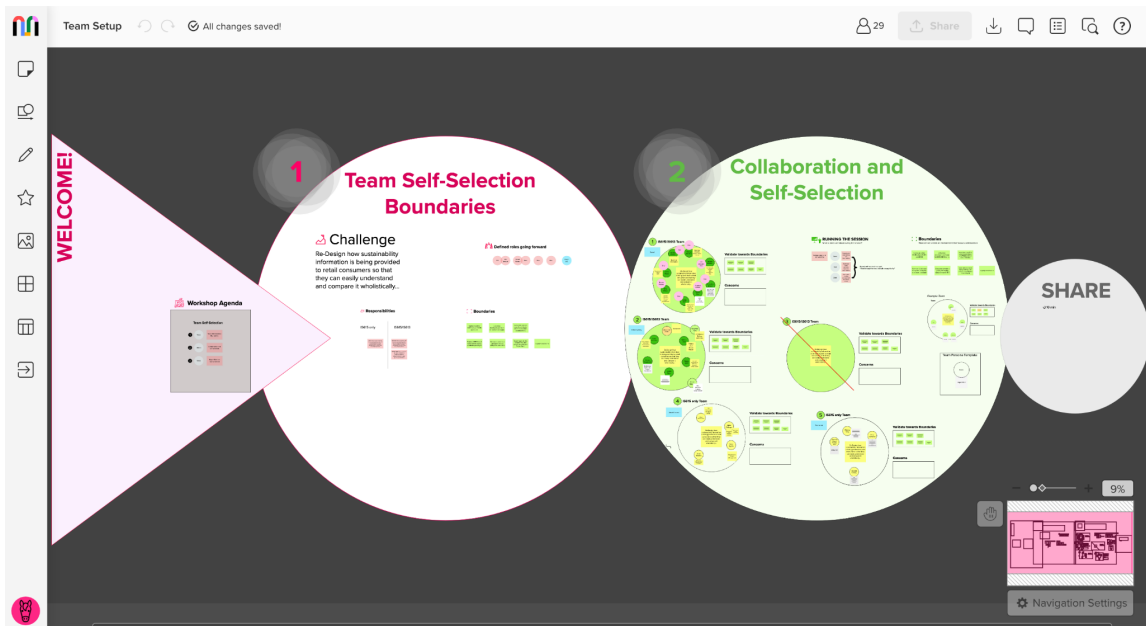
Team Setup

All changes saved!

29

Share

?

WELCOME!

Workshop Agenda

Team Self-Selection

1

Team Self-Selection Boundaries

Challenge

Re-Design how sustainability information is being provided to retail consumers so that they can easily understand and compare it wholistically...

Defined roles going forward

Responsibilities

Boundaries

2

Collaboration and Self-Selection

RUNNING THE SESSION

Boundaries

Validate towards Boundaries

Concerns

SHARE

9%

Navigation Settings